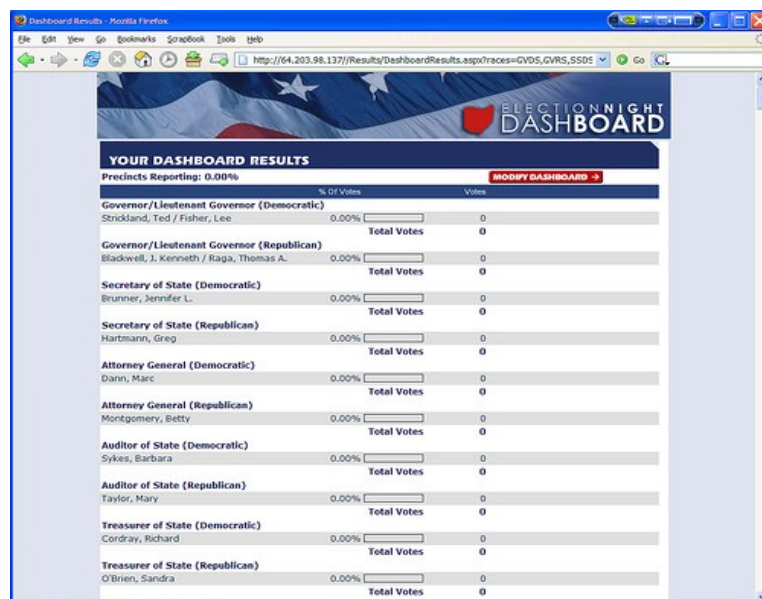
Dashboard Results - Mozilla Firefox

File Edit View Go Bookmarks ScrapBook Tools Help

http://64.203.98.137//Results/DashboardResults.aspx?races=GVDS,GVRS,SSDS

Go

ELECTIONNIGHT DASHBOARD

YOUR DASHBOARD RESULTS

Precincts Reporting: 0.00%

MODIFY DASHBOARD →

| | % Of Votes | Votes |
|---|---|---|
| **Governor/Lieutenant Governor (Democratic)** | | |
| Strickland, Ted / Fisher, Lee | 0.00% | 0 |
| | Total Votes | 0 |
| **Governor/Lieutenant Governor (Republican)** | | |
| Blackwell, J. Kenneth / Raga, Thomas A. | 0.00% | 0 |
| | Total Votes | 0 |
| **Secretary of State (Democratic)** | | |
| Brunner, Jennifer L. | 0.00% | 0 |
| | Total Votes | 0 |
| **Secretary of State (Republican)** | | |
| Hartmann, Greg | 0.00% | 0 |
| | Total Votes | 0 |
| **Attorney General (Democratic)** | | |
| Dann, Marc | 0.00% | 0 |
| | Total Votes | 0 |
| **Attorney General (Republican)** | | |
| Montgomery, Betty | 0.00% | 0 |
| | Total Votes | 0 |
| **Auditor of State (Democratic)** | | |
| Sykes, Barbara | 0.00% | 0 |
| | Total Votes | 0 |
| **Auditor of State (Republican)** | | |
| Taylor, Mary | 0.00% | 0 |
| | Total Votes | 0 |
| **Treasurer of State (Democratic)** | | |
| Cordray, Richard | 0.00% | 0 |
| | Total Votes | 0 |
| **Treasurer of State (Republican)** | | |
| O'Brien, Sandra | 0.00% | 0 |
| | Total Votes | 0 |